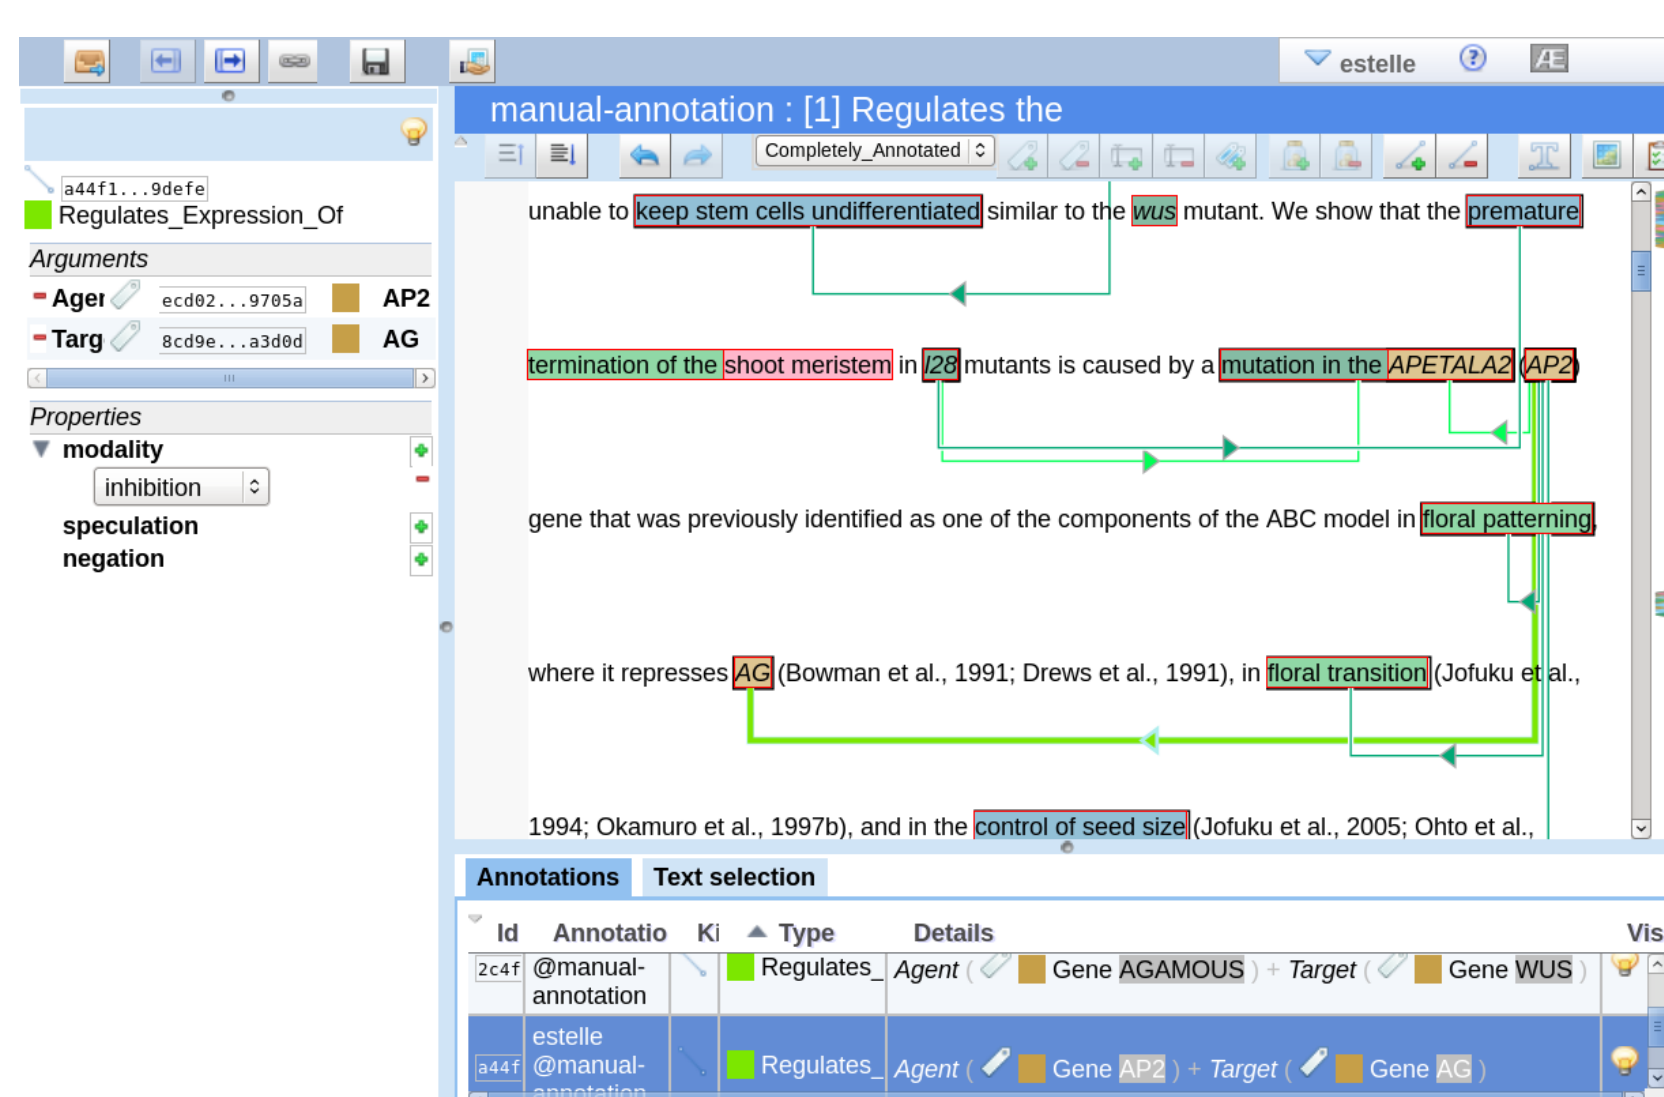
estelle
Æ
manual-annotation : [1] Regulates the
Completely_Annotated
a44f1...9defe
Regulates_Expression_Of
Arguments
Ager ecd02...9705a AP2
Targ 8cd9e...a3d0d AG
Properties
modality
inhibition
speculation
negation

unable to keep stem cells undifferentiated similar to the wus mutant. We show that the premature

termination of the shoot meristem in l28 mutants is caused by a mutation in the APETALA2 (AP2)

gene that was previously identified as one of the components of the ABC model in floral patterning,

where it represses AG (Bowman et al., 1991; Drews et al., 1991), in floral transition (Jofuku et al.,

1994; Okamuro et al., 1997b), and in the control of seed size (Jofuku et al., 2005; Ohto et al.,

Annotations Text selection

| Id | Annotatio | Ki | Type | Details | Vis |
|---|---|---|---|---|---|
| 2c4f | @manual-annotation | | Regulates_ | Agent ( Gene AGAMOUS ) + Target ( Gene WUS ) | |
| a44f | estelle @manual-annotation | | Regulates_ | Agent ( Gene AP2 ) + Target ( Gene AG ) | |